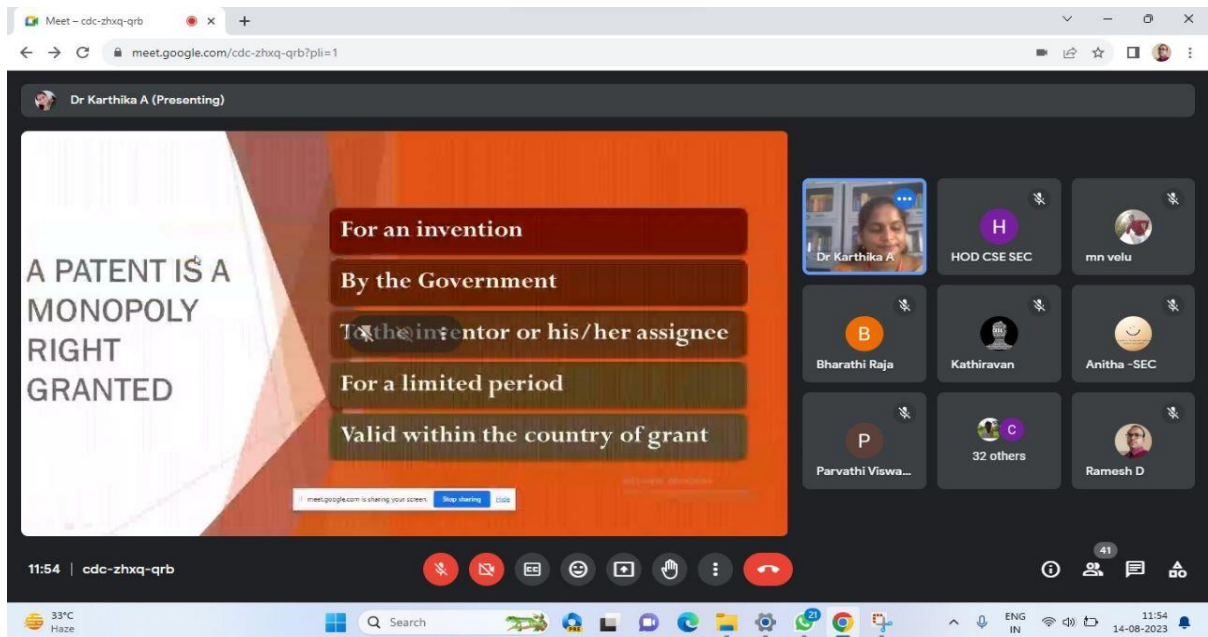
Meet – cdc-zhxq-qrb

meet.google.com/cdc-zhxq-qrb?pli=1

Dr Karthika A (Presenting)

A PATENT IS A MONOPOLY RIGHT GRANTED

For an invention

By the Government

To the inventor or his/her assignee

For a limited period

Valid within the country of grant

meet.google.com is sharing your screen. Stop sharing Hide

Dr Karthika A

H
HOD CSE SEC

mn velu

B
Bharathi Raja

Kathiravan

Anitha -SEC

P
Parvathi Viswa...

C
32 others

Ramesh D

11:54 | cdc-zhxq-qrb

41

33°C
Haze

Search

21

ENG
IN

11:54
14-08-2023